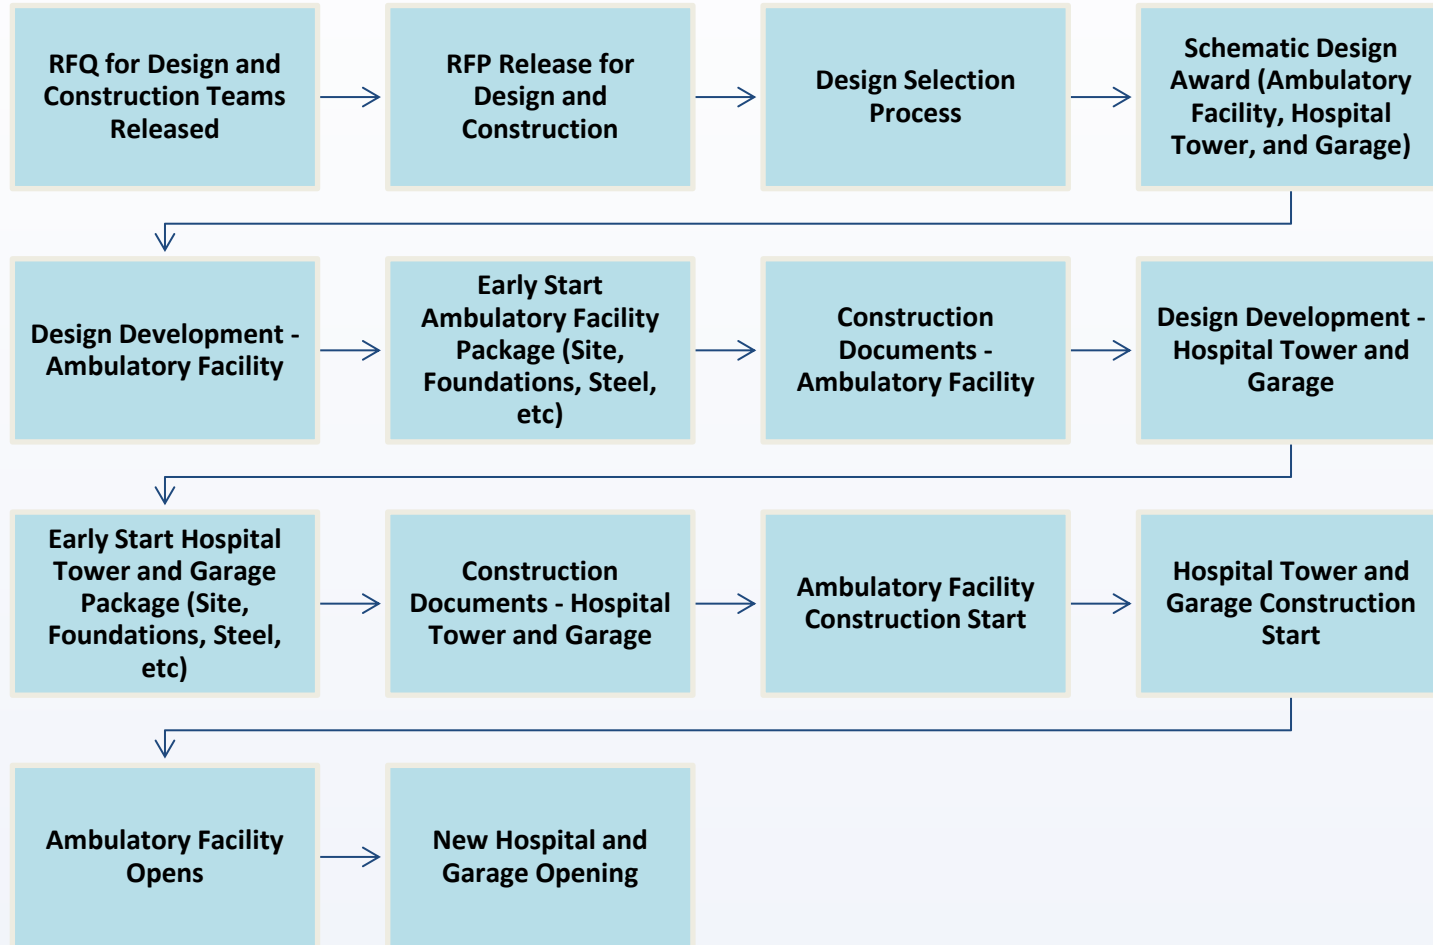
RFQ for Design and Construction Teams Released

RFP Release for Design and Construction

Design Selection Process

Schematic Design Award (Ambulatory Facility, Hospital Tower, and Garage)

Design Development - Ambulatory Facility

Early Start Ambulatory Facility Package (Site, Foundations, Steel, etc)

Construction Documents - Ambulatory Facility

Design Development - Hospital Tower and Garage

Early Start Hospital Tower and Garage Package (Site, Foundations, Steel, etc)

Construction Documents - Hospital Tower and Garage

Ambulatory Facility Construction Start

Hospital Tower and Garage Construction Start

Ambulatory Facility Opens

New Hospital and Garage Opening